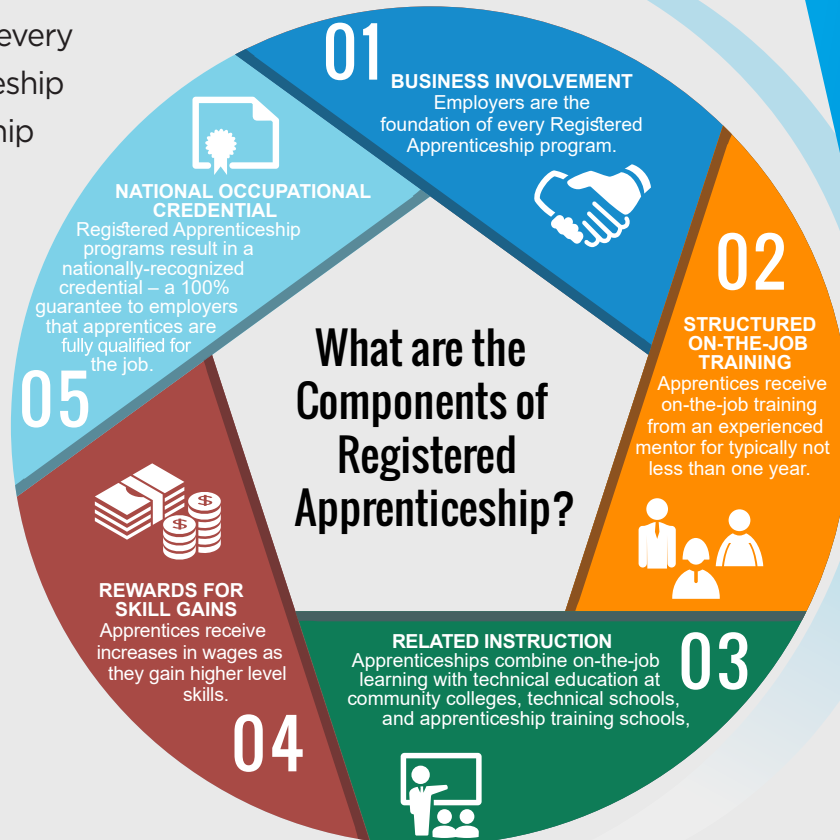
every
eship
hip

01
BUSINESS INVOLVEMENT
Employers are the foundation of every Registered Apprenticeship program.

02
STRUCTURED ON-THE-JOB TRAINING
Apprentices receive on-the-job training from an experienced mentor for typically not less than one year.

03
RELATED INSTRUCTION
Apprenticeships combine on-the-job learning with technical education at community colleges, technical schools, and apprenticeship training schools,

04
REWARDS FOR SKILL GAINS
Apprentices receive increases in wages as they gain higher level skills.

05
NATIONAL OCCUPATIONAL CREDENTIAL
Registered Apprenticeship programs result in a nationally-recognized credential – a 100% guarantee to employers that apprentices are fully qualified for the job.

What are the Components of Registered Apprenticeship?